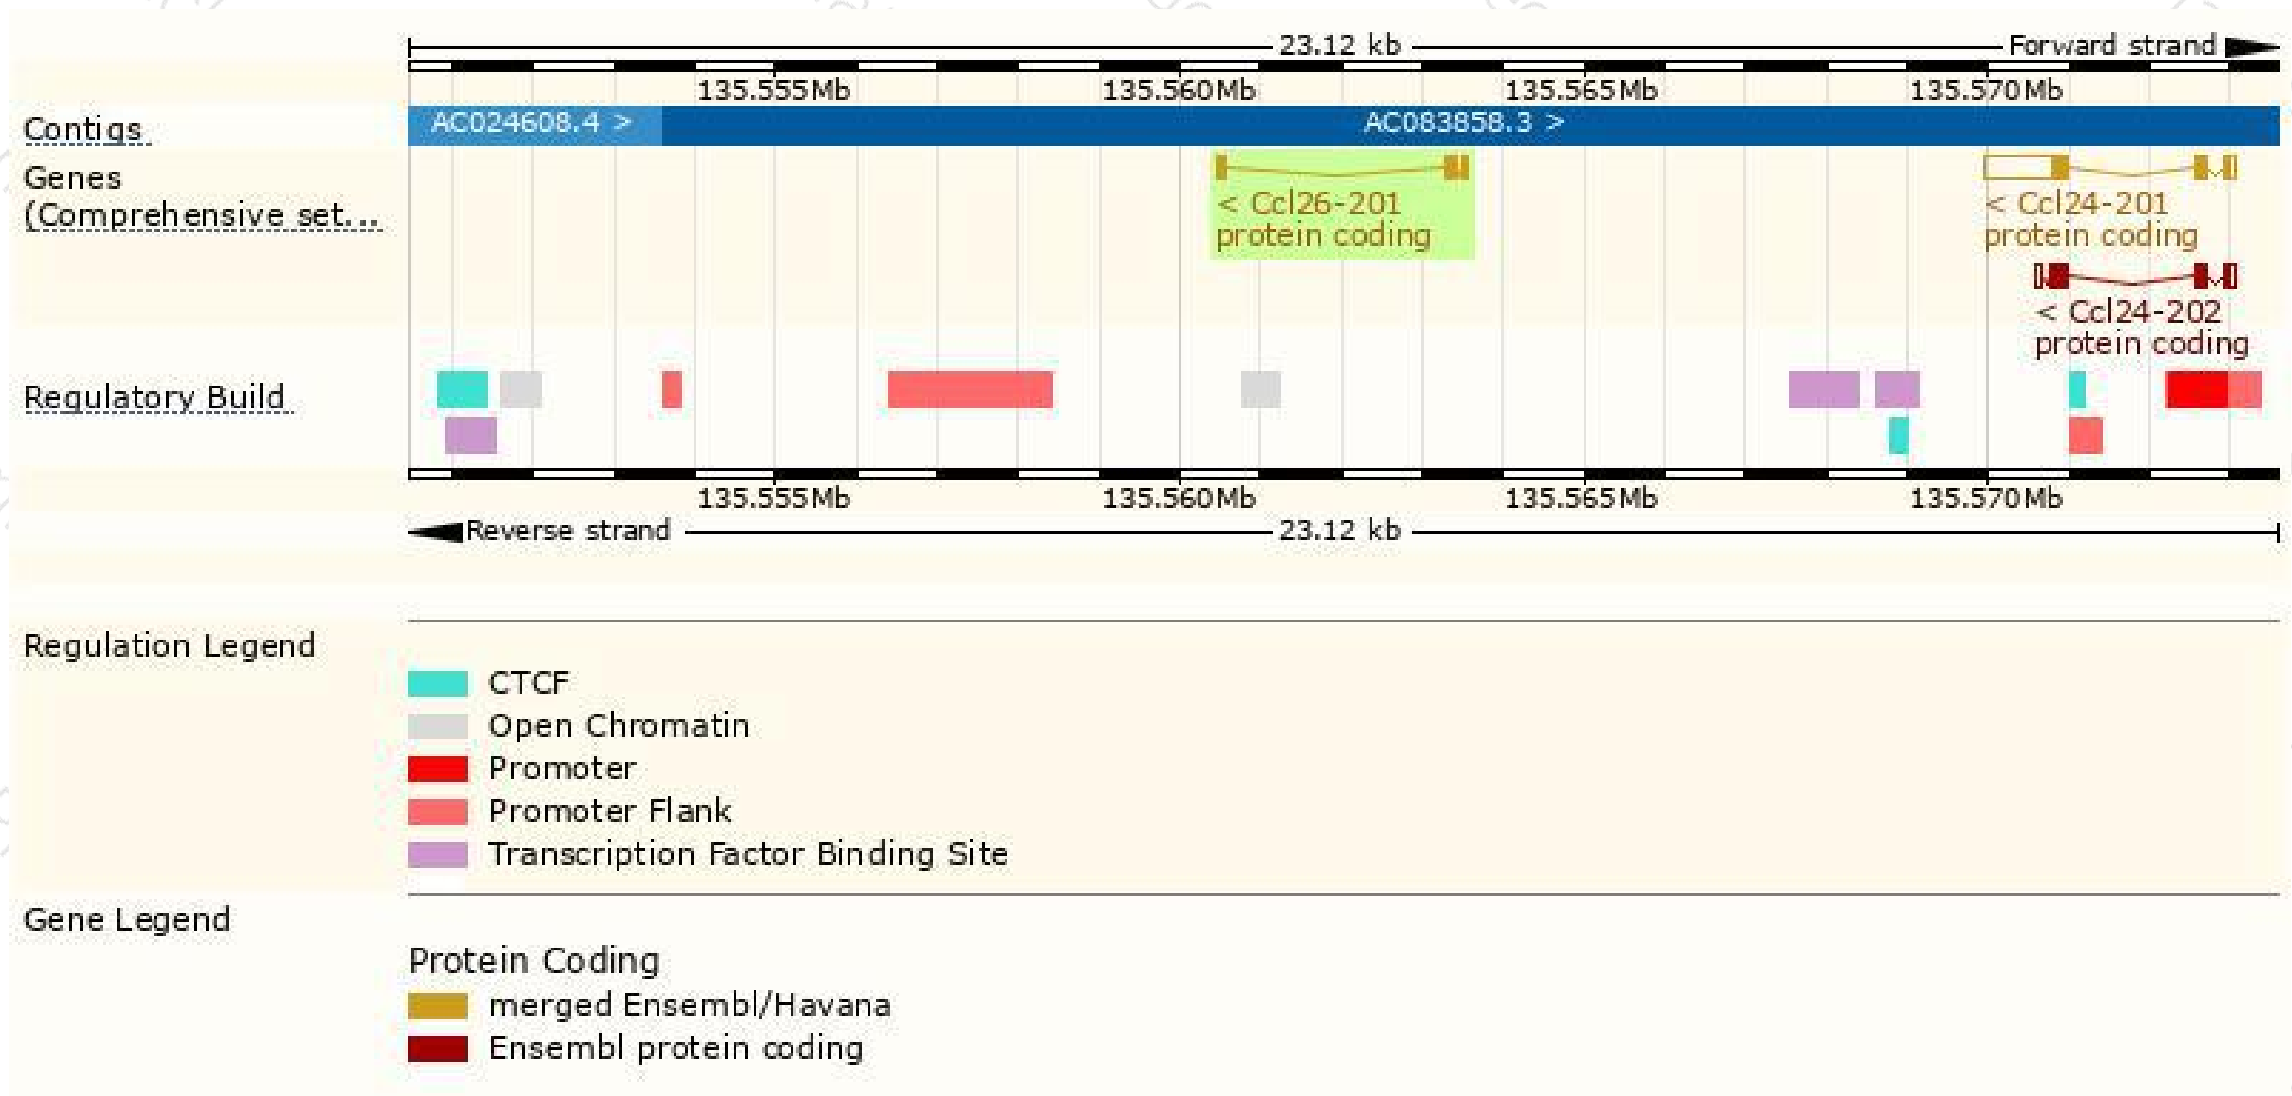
23.12 kb

Forward strand

135.555Mb 135.560Mb 135.565Mb 135.570Mb

Contigs

AC024608.4 >

AC083858.3 >

Genes (Comprehensive set...

< Ccl26-201 protein coding

< Ccl24-201 protein coding

< Ccl24-202 protein coding

Regulatory Build

135.555Mb 135.560Mb 135.565Mb 135.570Mb

Reverse strand

23.12 kb

Regulation Legend

CTCF

Open Chromatin

Promoter

Promoter Flank

Transcription Factor Binding Site

Gene Legend

Protein Coding

merged Ensembl/Havana

Ensembl protein coding